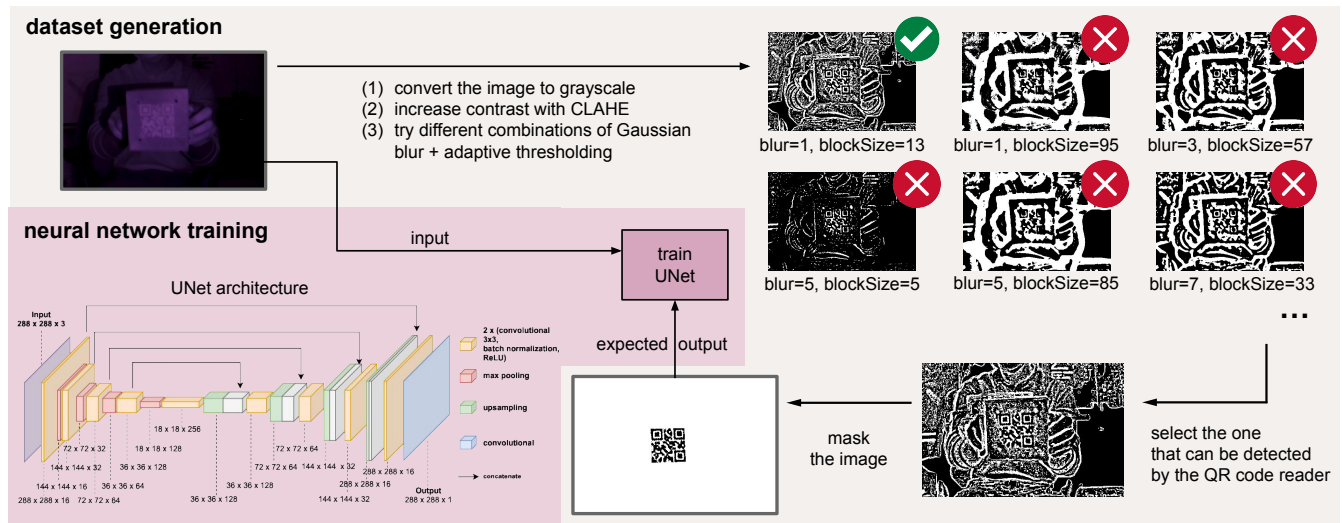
dataset generation

(1) convert the image to grayscale
(2) increase contrast with CLAHE
(3) try different combinations of Gaussian blur + adaptive thresholding

blur=1, blockSize=13
blur=1, blockSize=95
blur=3, blockSize=57
blur=5, blockSize=5
blur=5, blockSize=85
blur=7, blockSize=33
...

neural network training

input

train UNet

UNet architecture

Input
288 x 288 x 3

2 x (convolutional 3x3, batch normalization, ReLU)
max pooling
upsampling
convolutional
concatenate

72 x 72 x 32
18 x 18 x 256
18 x 18 x 128
144 x 144 x 32
36 x 36 x 128
72 x 72 x 64
144 x 144 x 32
144 x 144 x 16
36 x 36 x 64
36 x 36 x 128
72 x 72 x 64
288 x 288 x 16
288 x 288 x 16
72 x 72 x 64
36 x 36 x 128
144 x 144 x 32
Output
288 x 288 x 1

expected output

mask the image

select the one that can be detected by the QR code reader